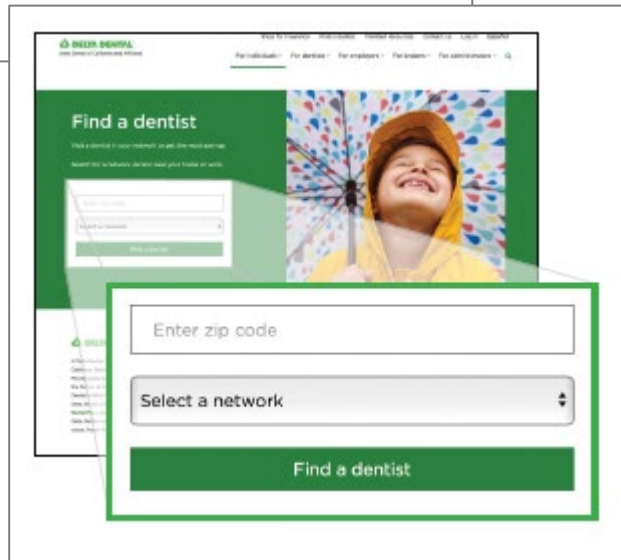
DELTA DENTAL

Shop for insurance  Find a dentist  Member resources  Contact us  Log in  Español

For individuals  For dentists  For employers  For brokers  For administrators

Find a dentist

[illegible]

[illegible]

Enter zip code

Select a network

Find a dentist